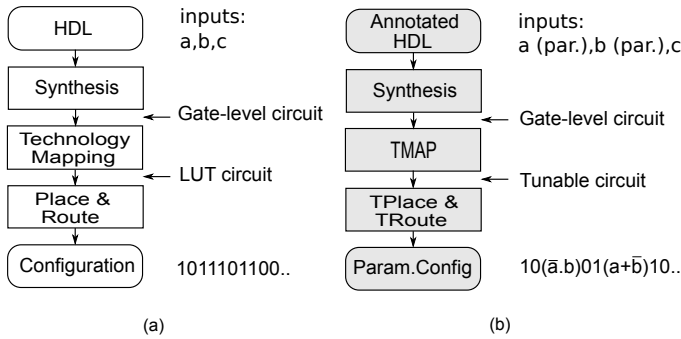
HDL

inputs:
a,b,c

Synthesis

Gate-level circuit

Technology Mapping

LUT circuit

Place & Route

Configuration

1011101100..

(a)

Annotated HDL

inputs:
a (par.),b (par.),c

Synthesis

Gate-level circuit

TMAP

Tunable circuit

TPlace & TRoute

Param.Config

10($\bar{a}$.b)01(a+$\bar{b}$)10..

(b)